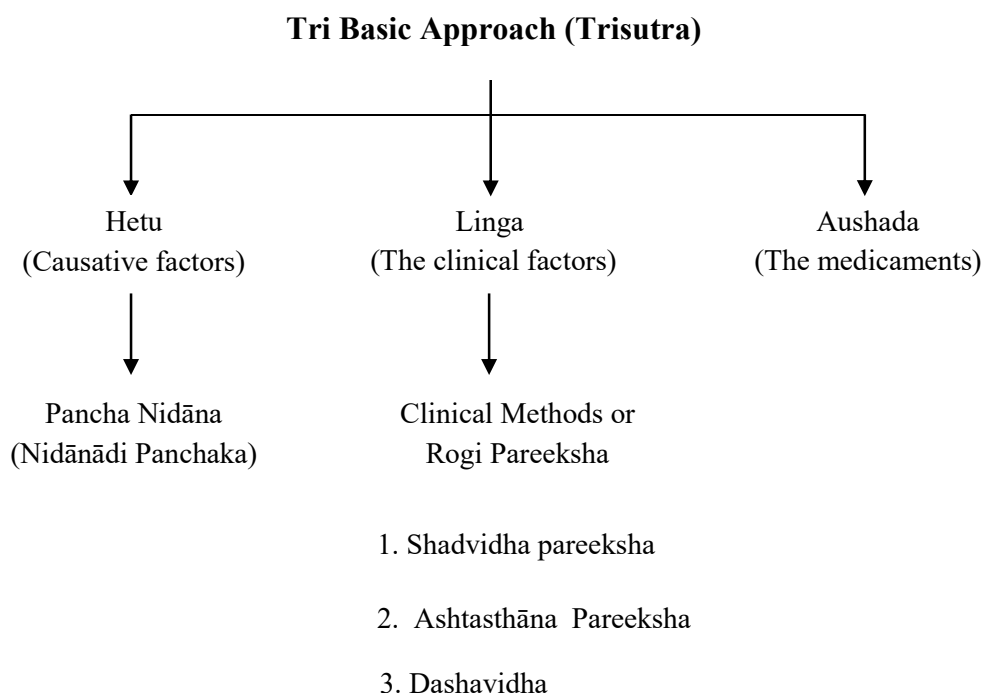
**Tri Basic Approach (Trisutra)**

Hetu
(Causative factors)

Linga
(The clinical factors)

Aushada
(The medicaments)

Pancha Nidāna
(Nidānādi Panchaka)

Clinical Methods or
Rogi Pareeksha

1. Shadvidha pareeksha

2. Ashtasthāna Pareeksha

3. Dashavidha